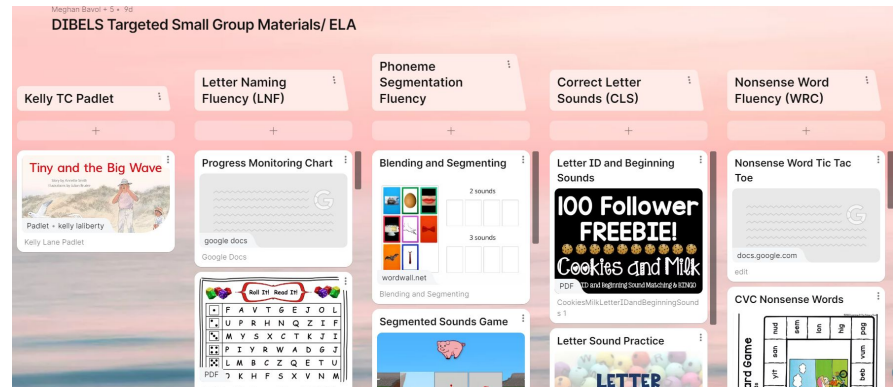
Meghan Bavol + 5 • 9d

DIBELS Targeted Small Group Materials/ ELA

Kelly TC Padlet

+

Tiny and the Big Wave

Padlet • kelly laliberty

Kelly Lane Padlet

Letter Naming Fluency (LNF)

+

Progress Monitoring Chart

google docs

Google Docs

Roll It! Read It!

| F | A | V | T | G | E | J | O | L |
|---|---|---|---|---|---|---|---|---|
| U | P | R | H | N | Q | Z | I | F |
| M | Y | S | X | C | T | K | I | I |
| P | I | Y | R | W | A | D | Q | J |
| L | M | B | C | Z | Q | E | T | U |
| Y | K | H | F | S | X | V | N | M |

PDF

Phoneme Segmentation Fluency

+

Blending and Segmenting

2 sounds

3 sounds

wordwall.net

Blending and Segmenting

Segmented Sounds Game

Correct Letter Sounds (CLS)

+

Letter ID and Beginning Sounds

100 Follower FREEBIE!

Cookies and Milk

ID and Beginning Sound Matching & BINGO

PDF

CookiesMilkLetterIDandBeginningSounds 1

Letter Sound Practice

LETTER

Nonsense Word Fluency (WRC)

+

Nonsense Word Tic Tac Toe

docs.google.com

edit

CVC Nonsense Words

ard Game

nud sem lon hig pog

san vum

yit beb